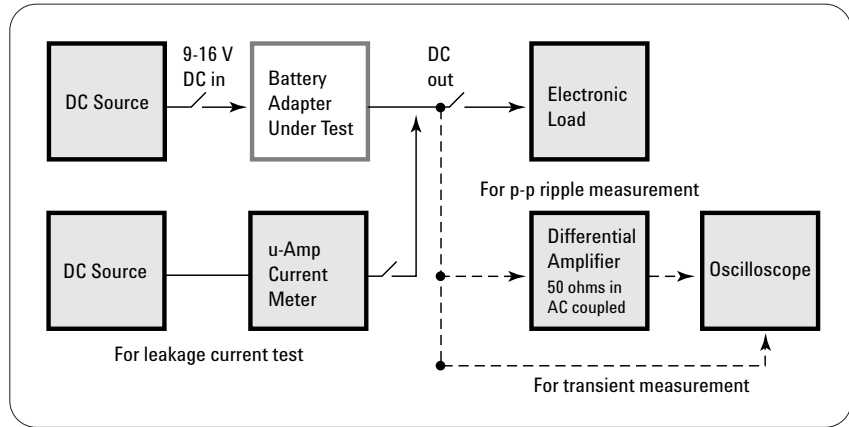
DC Source

9-16 V
DC in

Battery Adapter Under Test

DC out

Electronic Load

For p-p ripple measurement

DC Source

u-Amp Current Meter

Differential Amplifier
50 ohms in AC coupled

Oscilloscope

For leakage current test

For transient measurement